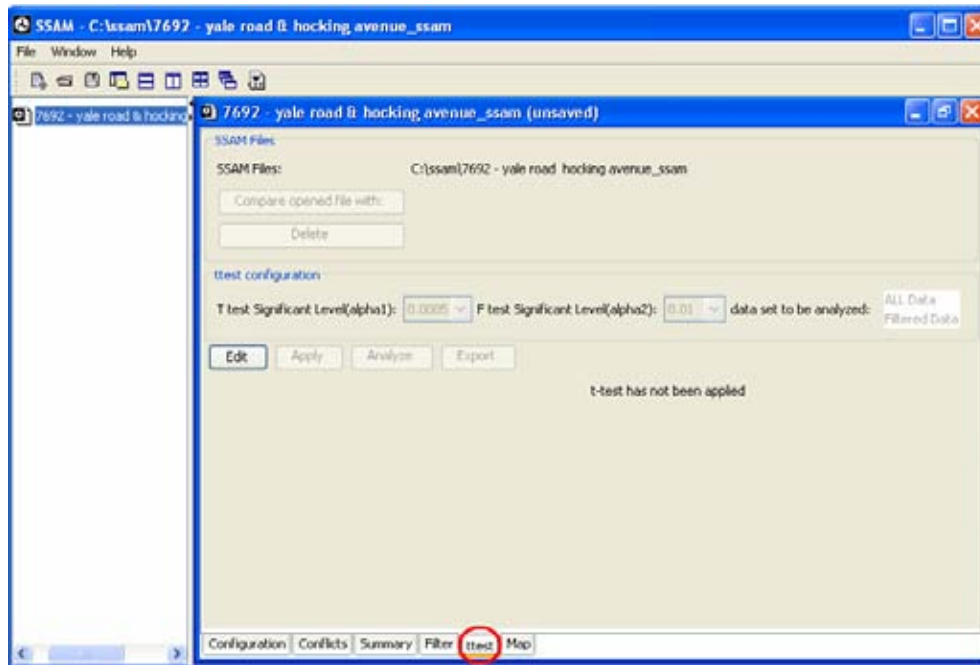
SSAM - C:\ssam\7692 - yale road & hocking avenue_ssam

File Window Help

7692 - yale road & hocking

7692 - yale road & hocking avenue_ssam (unsaved)

SSAM Files

SSAM Files: C:\ssam\7692 - yale road hocking avenue_ssam

Compare opened file with:

Delete

ttest configuration

T test Significant Level(alpha1): 0.0005 F test Significant Level(alpha2): 0.01 data set to be analyzed: ALL Data Filtered Data

Edit Apply Analyze Export

t-test has not been applied

Configuration Conflicts Summary Filter ttest Map